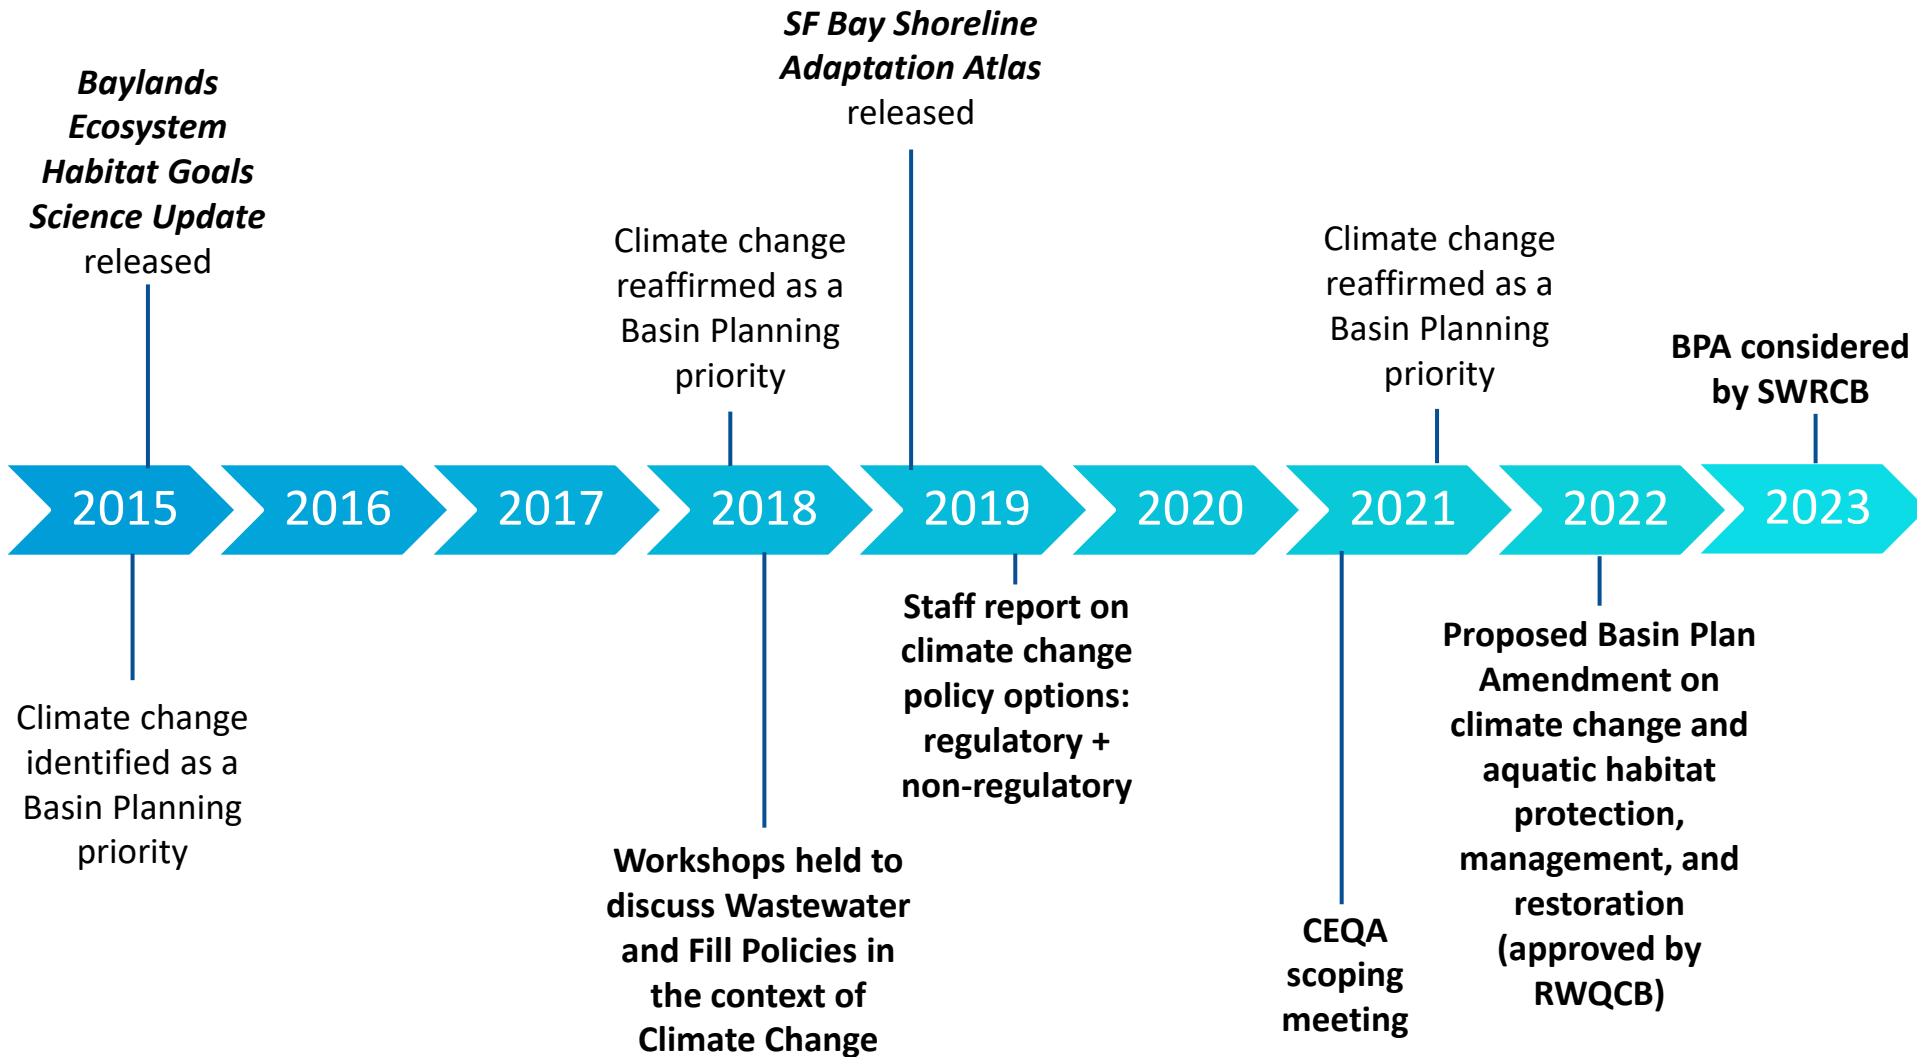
*Baylands Ecosystem Habitat Goals Science Update* released

*SF Bay Shoreline Adaptation Atlas* released

Climate change reaffirmed as a Basin Planning priority

Climate change reaffirmed as a Basin Planning priority

BPA considered by SWRCB

2015 2016 2017 2018 2019 2020 2021 2022 2023

Climate change identified as a Basin Planning priority

Workshops held to discuss Wastewater and Fill Policies in the context of Climate Change

Staff report on climate change policy options: regulatory + non-regulatory

CEQA scoping meeting

Proposed Basin Plan Amendment on climate change and aquatic habitat protection, management, and restoration (approved by RWQCB)